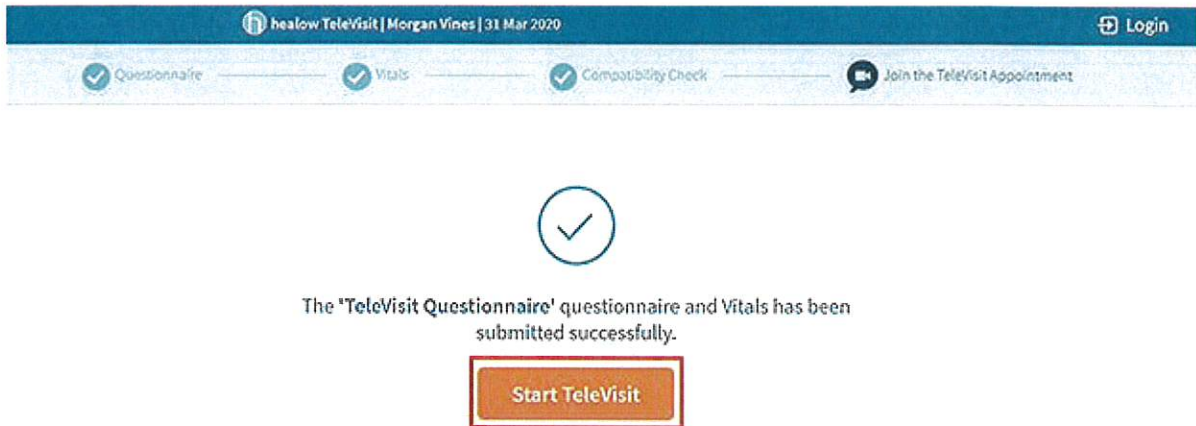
healow TeleVisit | Morgan Vines | 31 Mar 2020

Login

Questionnaire

Vitals

Compatibility Check

Join the TeleVisit Appointment

The 'TeleVisit Questionnaire' questionnaire and Vitals has been submitted successfully.

Start TeleVisit